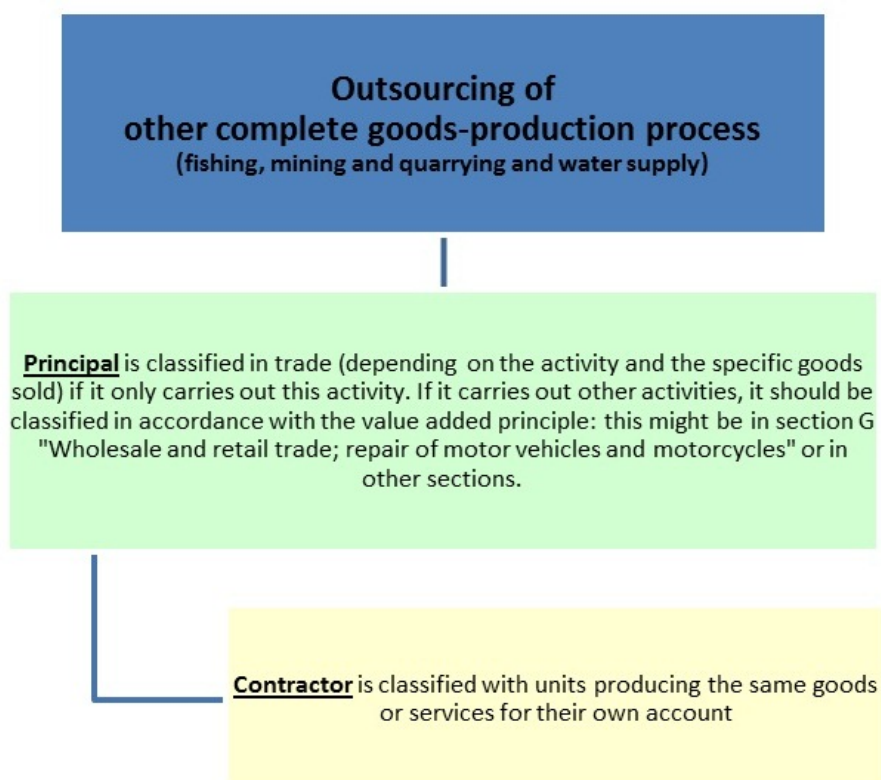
Outsourcing of
other complete goods-production process
(fishing, mining and quarrying and water supply)

Principal is classified in trade (depending on the activity and the specific goods sold) if it only carries out this activity. If it carries out other activities, it should be classified in accordance with the value added principle: this might be in section G "Wholesale and retail trade; repair of motor vehicles and motorcycles" or in other sections.

Contractor is classified with units producing the same goods or services for their own account